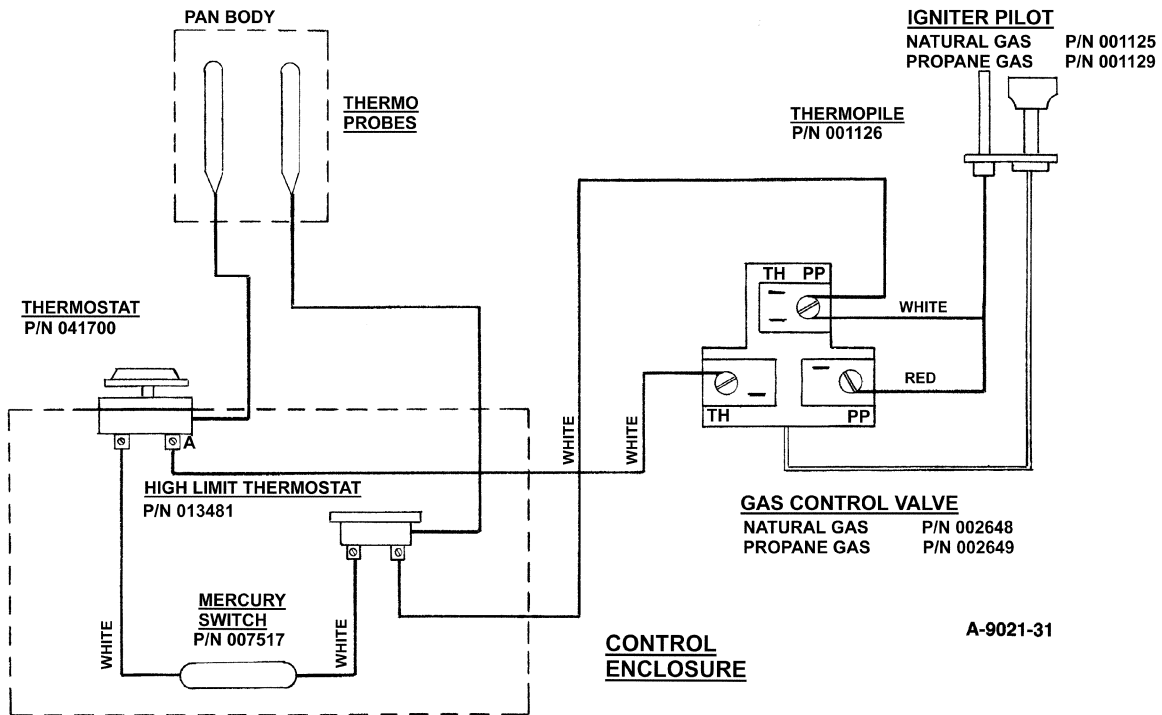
PAN BODY

THERMO PROBES

IGNITER PILOT
NATURAL GAS P/N 001125
PROPANE GAS P/N 001129

THERMOPILE
P/N 001126

TH PP

WHITE

THERMOSTAT
P/N 041700

RED

TH PP

WHITE

WHITE

A

HIGH LIMIT THERMOSTAT
P/N 013481

GAS CONTROL VALVE
NATURAL GAS P/N 002648
PROPANE GAS P/N 002649

MERCURY SWITCH
P/N 007517

WHITE

WHITE

CONTROL ENCLOSURE

A-9021-31